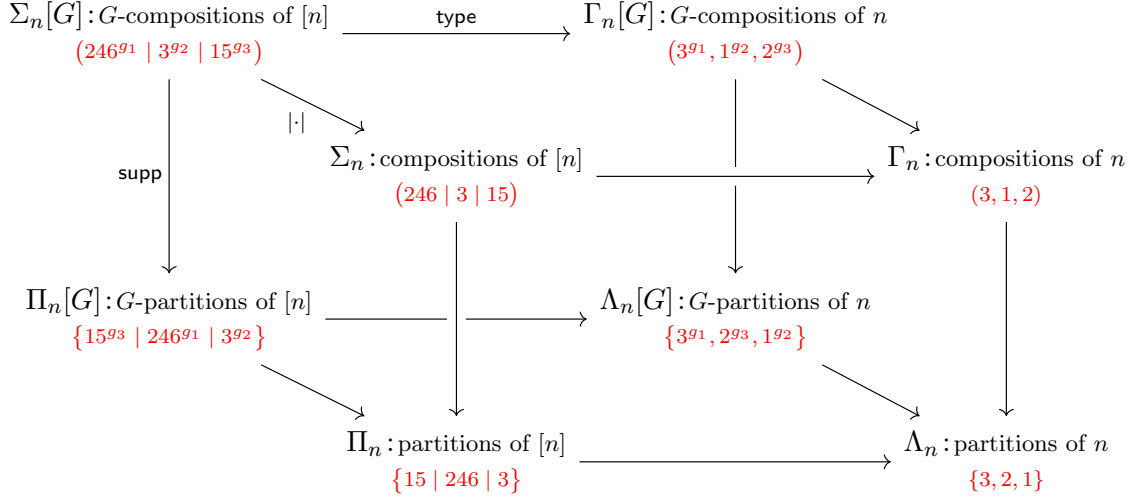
$\Sigma_n[G]$ : $G$-compositions of $[n]$
$(246^{g_1} \mid 3^{g_2} \mid 15^{g_3})$

type

$\Gamma_n[G]$ : $G$-compositions of $n$
$(3^{g_1}, 1^{g_2}, 2^{g_3})$

$|\cdot|$

supp

$\Sigma_n$ : compositions of $[n]$
$(246 \mid 3 \mid 15)$

$\Gamma_n$ : compositions of $n$
$(3, 1, 2)$

$\Pi_n[G]$ : $G$-partitions of $[n]$
$\{15^{g_3} \mid 246^{g_1} \mid 3^{g_2}\}$

$\Lambda_n[G]$ : $G$-partitions of $n$
$\{3^{g_1}, 2^{g_3}, 1^{g_2}\}$

$\Pi_n$ : partitions of $[n]$
$\{15 \mid 246 \mid 3\}$

$\Lambda_n$ : partitions of $n$
$\{3, 2, 1\}$